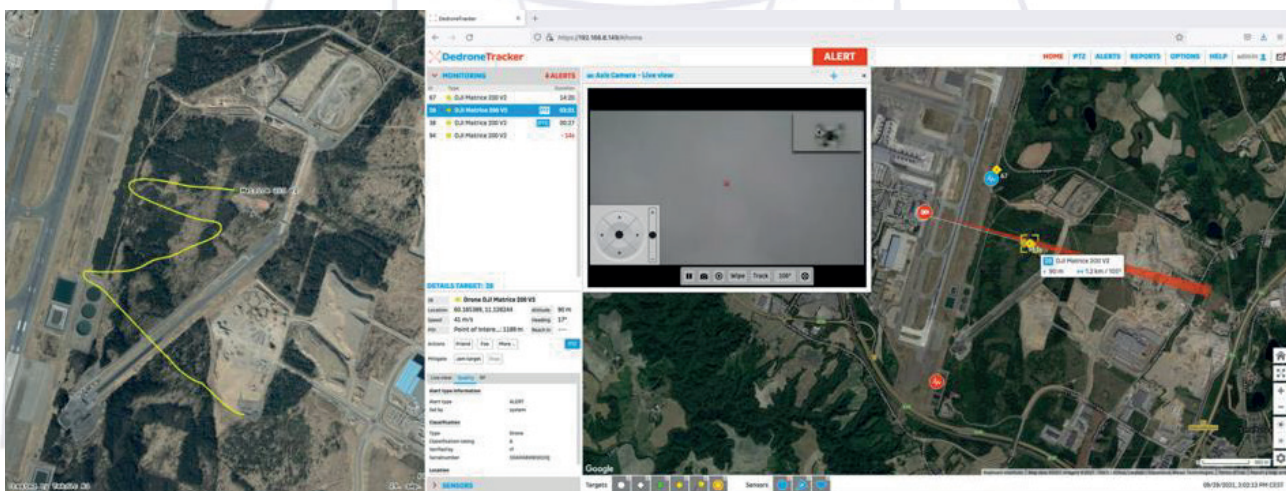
DedroneTracker

https://192.168.8.149/#/home

DedroneTracker

ALERT

HOME PTZ ALERTS REPORTS OPTIONS HELP admin

MONITORING 4 ALERTS

Axis Camera - Live view

| ID | Type | Duration |
|---|---|---|
| 67 | DJI Matrice 200 V2 | 14:35 |
| 38 | DJI Matrice 300 V2 | 03:01 |
| 38 | DJI Matrice 300 V2 | 00:27 |
| 94 | DJI Matrice 200 V2 | 14s |

Wipe Track 100°

DETAILS TARGET: 38

ID: Drone DJI Matrice 300 V2
Location: 60.185389, 11.126244
Altitude: 90 m
Speed: 41 m/s
Heading: 17°
POI: Point of Interes... 1189 m
Actions: Friend Foe More...
Mitigate: Jam target

Live view Quality RF

Alert type information
Alert type: ALERT
Set by: system

Classification
Type: Drone
Classification rating: 8
Verified by: rf

Location

SENSORS

DJI Matrice 300 V2
90 m 1.2 km / 100°

67

Google

Targets

Sensors

09/28/2021, 3:02:13 PM CEST